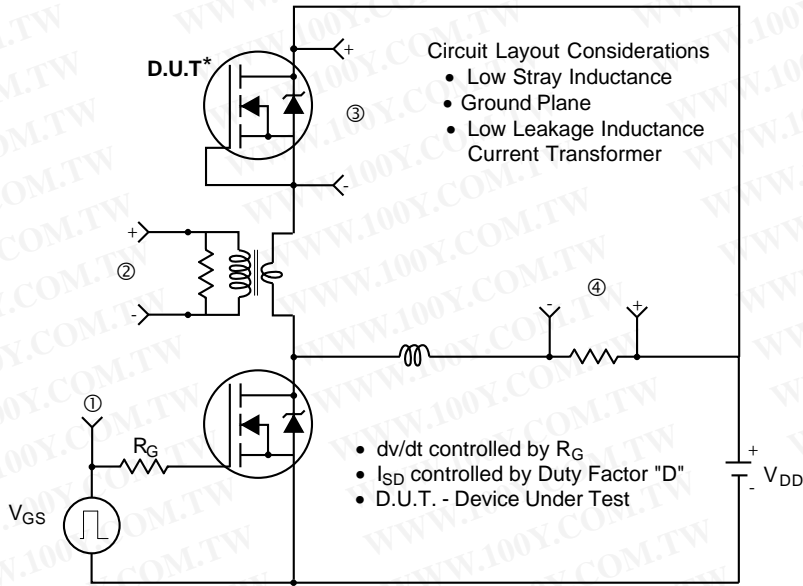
D.U.T*

+

-

③

Circuit Layout Considerations
• Low Stray Inductance
• Ground Plane
• Low Leakage Inductance Current Transformer

+

②

-

④

-

+

①

$R_G$

$V_{GS}$

• dv/dt controlled by $R_G$
• $I_{SD}$ controlled by Duty Factor "D"
• D.U.T. - Device Under Test

+

-

$V_{DD}$

WWW.100Y.COM.TW